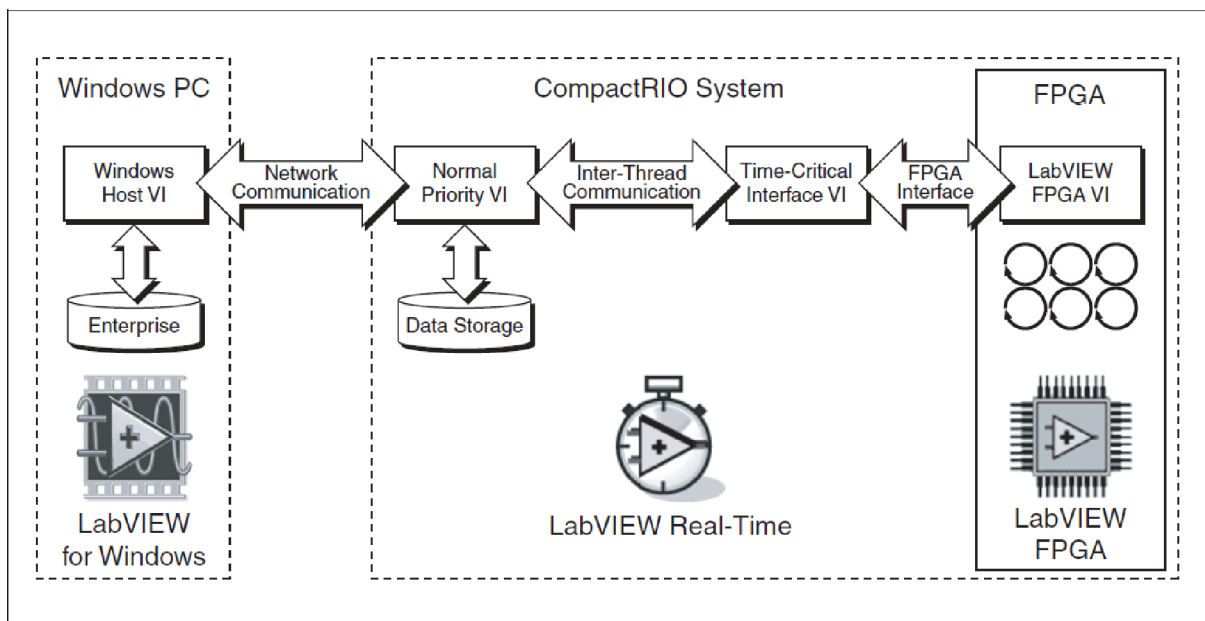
Windows PC

CompactRIO System

FPGA

Windows Host VI

Network Communication

Normal Priority VI

Inter-Thread Communication

Time-Critical Interface VI

FPGA Interface

LabVIEW FPGA VI

Enterprise

Data Storage

LabVIEW for Windows

LabVIEW Real-Time

LabVIEW FPGA